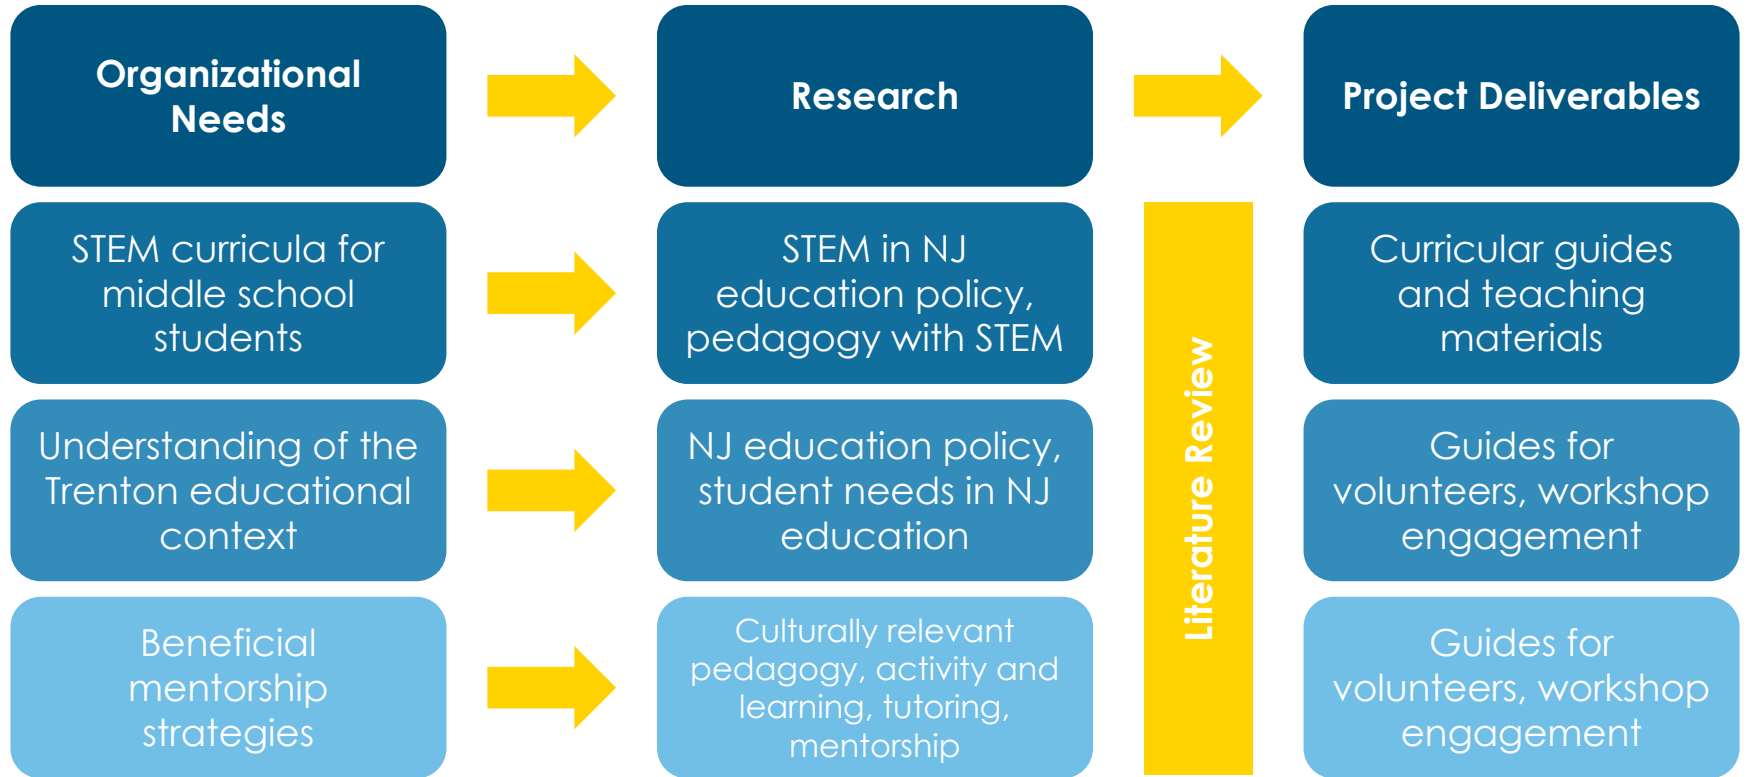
Organizational Needs

Research

Project Deliverables

STEM curricula for middle school students

STEM in NJ education policy, pedagogy with STEM

Curricular guides and teaching materials

Understanding of the Trenton educational context

NJ education policy, student needs in NJ education

Guides for volunteers, workshop engagement

Beneficial mentorship strategies

Culturally relevant pedagogy, activity and learning, tutoring, mentorship

Guides for volunteers, workshop engagement

Literature Review